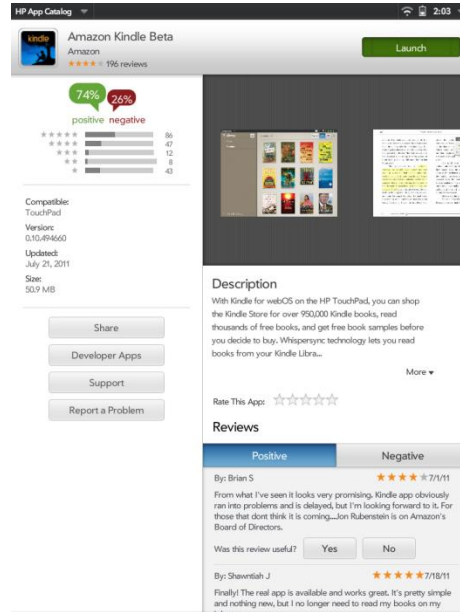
HP App Catalog

2:03

kindle

Amazon Kindle Beta

Amazon

196 reviews

Launch

74%

26%

positive

negative

86

47

12

8

43

Compatible:
TouchPad

Version:
0.10.494660

Updated:
July 21, 2011

Size:
50.9 MB

Share

Developer Apps

Support

Report a Problem

Description

With Kindle for webOS on the HP TouchPad, you can shop the Kindle Store for over 950,000 Kindle books, read thousands of free books, and get free book samples before you decide to buy. Whispersync technology lets you read books from your Kindle Libra...

More

Rate This App:

Reviews

Positive

Negative

By: Brian S

7/1/11

From what I've seen it looks very promising. Kindle app obviously ran into problems and is delayed, but I'm looking forward to it. For those that dont think it is coming....Jon Rubenstein is on Amazon's Board of Directors.

Was this review useful?

Yes

No

By: Shawntiah J

7/18/11

Finally! The real app is available and works great. It's pretty simple and nothing new, but I no longer need to read my books on my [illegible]